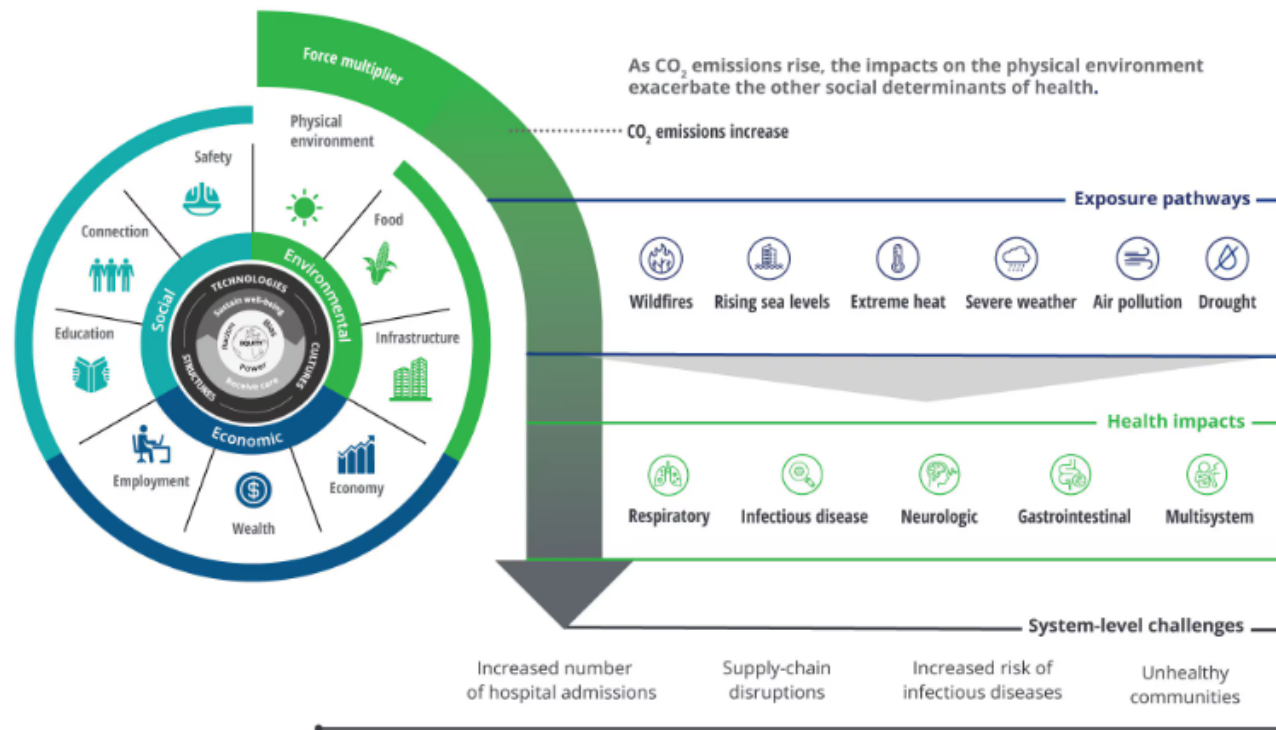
Force multiplier

As $CO_2$ emissions rise, the impacts on the physical environment exacerbate the other social determinants of health.

Physical environment

$CO_2$ emissions increase

Safety

Connection

Food

Education

Infrastructure

Employment

Wealth

Economy

Social

Environmental

Economic

TECHNOLOGIES

Sustain well-being

Racism

Bias

EQUITY

Power

Receive care

STRUCTURES

CULTURES

Exposure pathways

Wildfires

Rising sea levels

Extreme heat

Severe weather

Air pollution

Drought

Health impacts

Respiratory

Infectious disease

Neurologic

Gastrointestinal

Multisystem

System-level challenges

Increased number of hospital admissions

Supply-chain disruptions

Increased risk of infectious diseases

Unhealthy communities